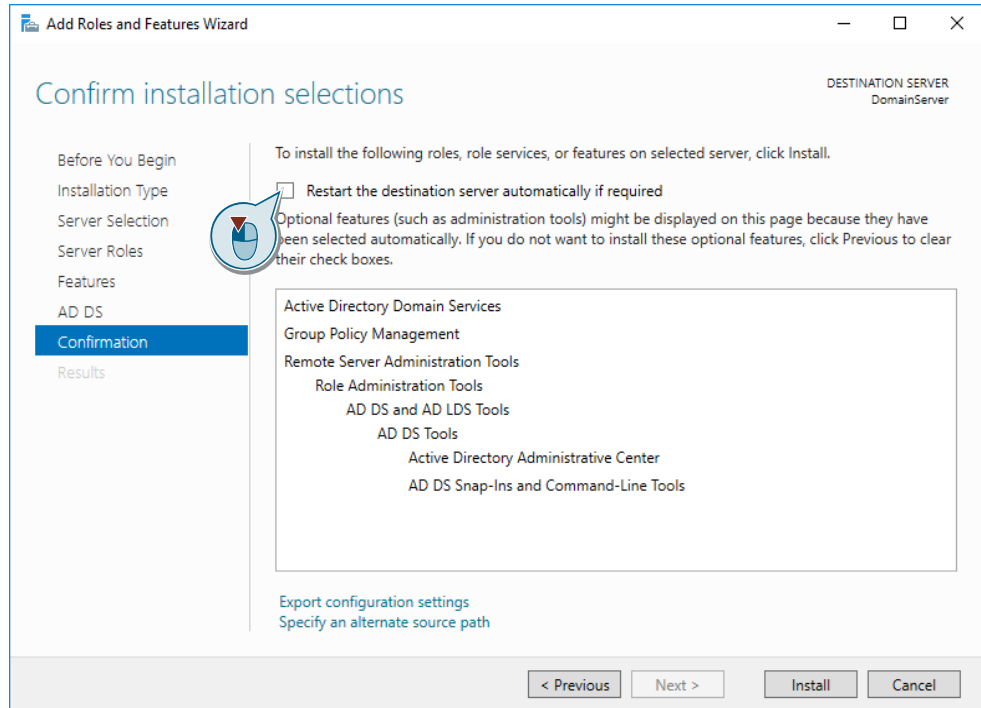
Add Roles and Features Wizard

Confirm installation selections

DESTINATION SERVER
DomainServer

Before You Begin
Installation Type
Server Selection
Server Roles
Features
AD DS
Confirmation
Results

To install the following roles, role services, or features on selected server, click Install.

Restart the destination server automatically if required

Optional features (such as administration tools) might be displayed on this page because they have been selected automatically. If you do not want to install these optional features, click Previous to clear their check boxes.

Active Directory Domain Services
Group Policy Management
Remote Server Administration Tools
Role Administration Tools
AD DS and AD LDS Tools
AD DS Tools
Active Directory Administrative Center
AD DS Snap-Ins and Command-Line Tools

Export configuration settings
Specify an alternate source path

< Previous
Next >
Install
Cancel